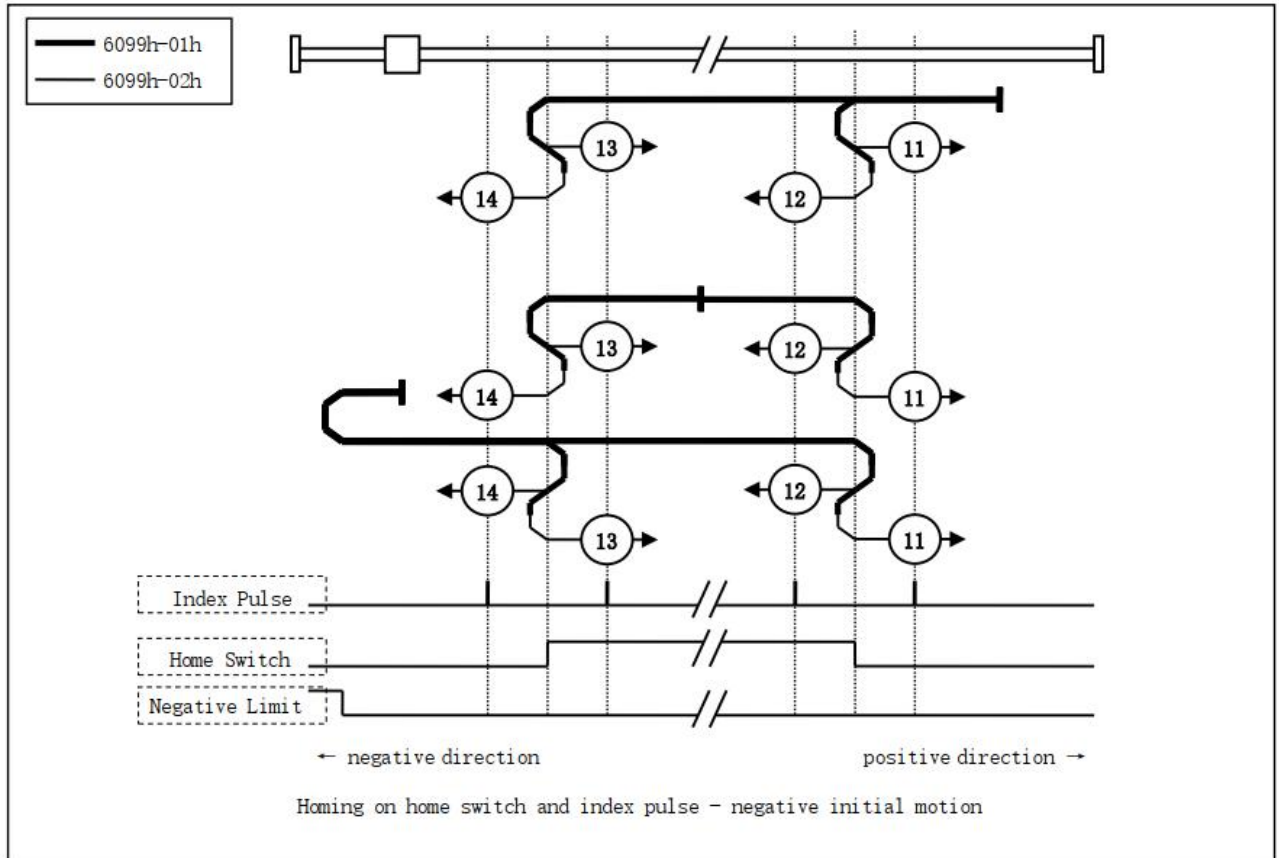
6099h-01h
6099h-02h

13
11
14
12

13
12
14
11

14
12
13
11

Index Pulse
Home Switch
Negative Limit

← negative direction
positive direction →

Homing on home switch and index pulse - negative initial motion